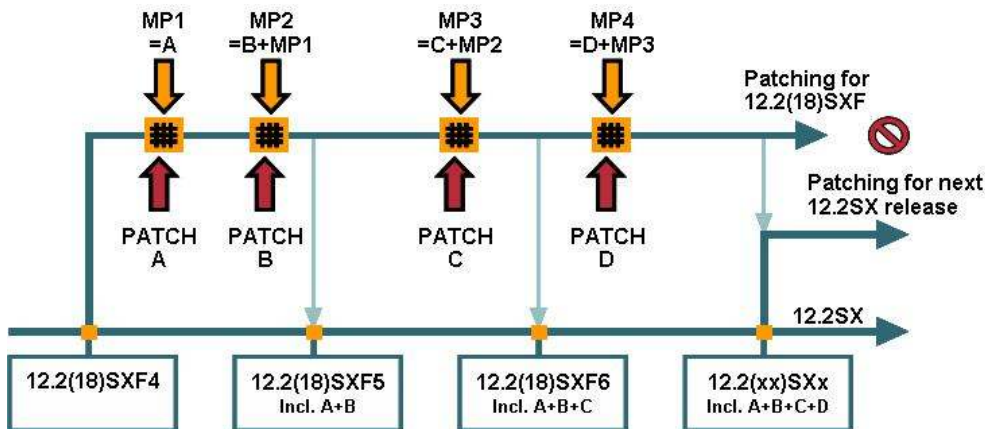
MP1
=A

MP2
=B+MP1

MP3
=C+MP2

MP4
=D+MP3

Patching for
12.2(18)SXF

Patching for next
12.2SX release

PATCH
A

PATCH
B

PATCH
C

PATCH
D

12.2SX

12.2(18)SXF4

12.2(18)SXF5
Incl. A+B

12.2(18)SXF6
Incl. A+B+C

12.2(xx)SXx
Incl. A+B+C+D